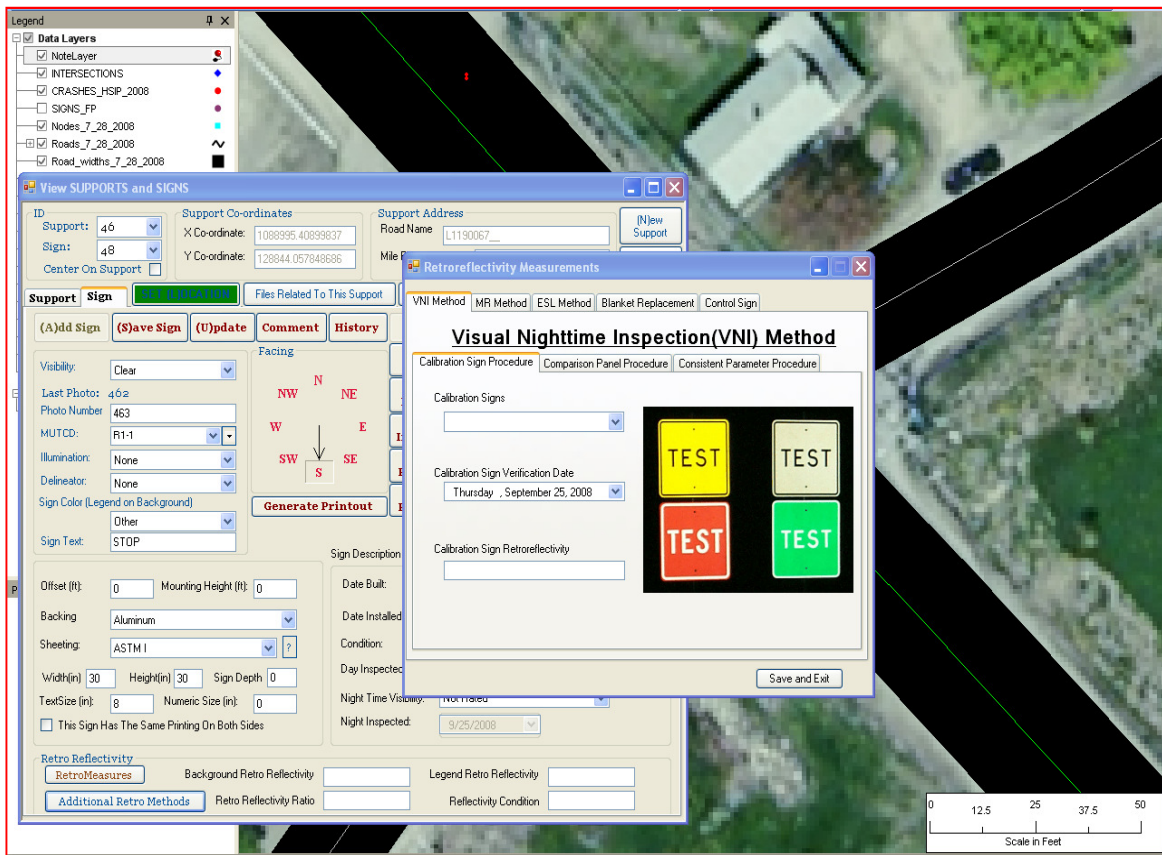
Legend
Data Layers
NoteLayer
INTERSECTIONS
CRASHES_HSIP_2008
SIGNS_FP
Nodes_7_28_2008
Roads_7_28_2008
Road_widths_7_28_2008

View SUPPORTS and SIGNS
ID
Support: 46
Sign: 48
Center On Support
Support Co-ordinates
X Co-ordinate: 1088995.40899837
Y Co-ordinate: 128844.057848686
Support Address
Road Name L1190067__
Mile P
(N)ew Support
Support
Sign
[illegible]
Files Related To This Support
(A)dd Sign
(S)ave Sign
(U)pdate
Comment
History
Visibility: Clear
Last Photo: 462
Photo Number 463
MUTCD: R1-1
Illumination: None
Delineator: None
Sign Color (Legend on Background)
Other
Sign Text: STOP
Facing
N
NW
NE
W
E
SW
S
SE
Generate Printout
Sign Description
Offset (ft): 0
Mounting Height (ft): 0
Backing Aluminum
Sheeting: ASTM I
?
Width(in) 30
Height(in) 30
Sign Depth 0
TextSize (in): 8
Numeric Size (in): 0
This Sign Has The Same Printing On Both Sides
Date Built:
Date Installed
Condition:
Day Inspected
Night Time Visibility: Not Rated
Night Inspected: 9/25/2008
Retro Reflectivity
RetroMeasures
Background Retro Reflectivity
Legend Retro Reflectivity
Additional Retro Methods
Retro Reflectivity Ratio
Reflectivity Condition

Retroreflectivity Measurements
VNI Method
MR Method
ESL Method
Blanket Replacement
Control Sign
Visual Nighttime Inspection(VNI) Method
Calibration Sign Procedure
Comparison Panel Procedure
Consistent Parameter Procedure
Calibration Signs
Calibration Sign Verification Date
Thursday , September 25, 2008
Calibration Sign Retroreflectivity
TEST
TEST
TEST
TEST
Save and Exit

0
12.5
25
37.5
50
Scale in Feet